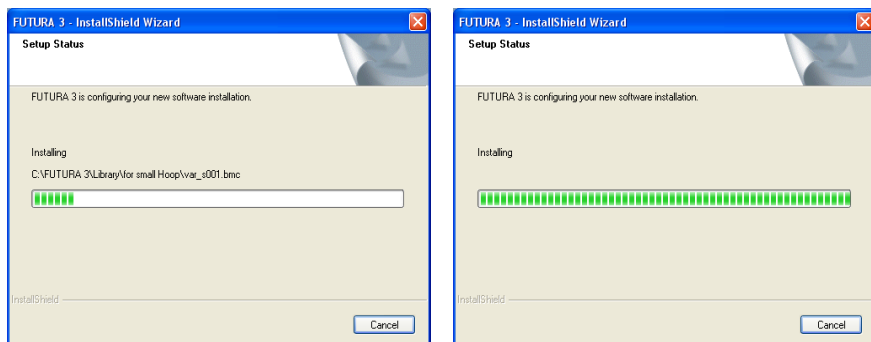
FUTURA 3 - InstallShield Wizard

Setup Status

FUTURA 3 is configuring your new software installation.

Installing

C:\FUTURA 3\Library\for small Hoop\var_s001.bmc

InstallShield

Cancel

FUTURA 3 - InstallShield Wizard

Setup Status

FUTURA 3 is configuring your new software installation.

Installing

InstallShield

Cancel